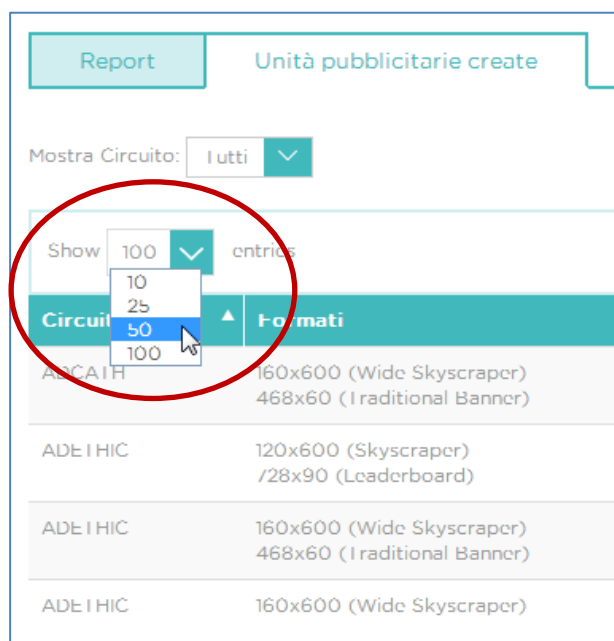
Report | Unità pubblicitarie create

Mostra Circuito: Tutti

Show 100 entries

10
25
50
100

| Circuit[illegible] | Formati |
|---|---|
| ADCATH | 160x600 (Wide Skyscraper) 468x60 (Traditional Banner) |
| ADETHIC | 120x600 (Skyscraper) 728x90 (Leaderboard) |
| ADETHIC | 160x600 (Wide Skyscraper) 468x60 (Traditional Banner) |
| ADETHIC | 160x600 (Wide Skyscraper) |